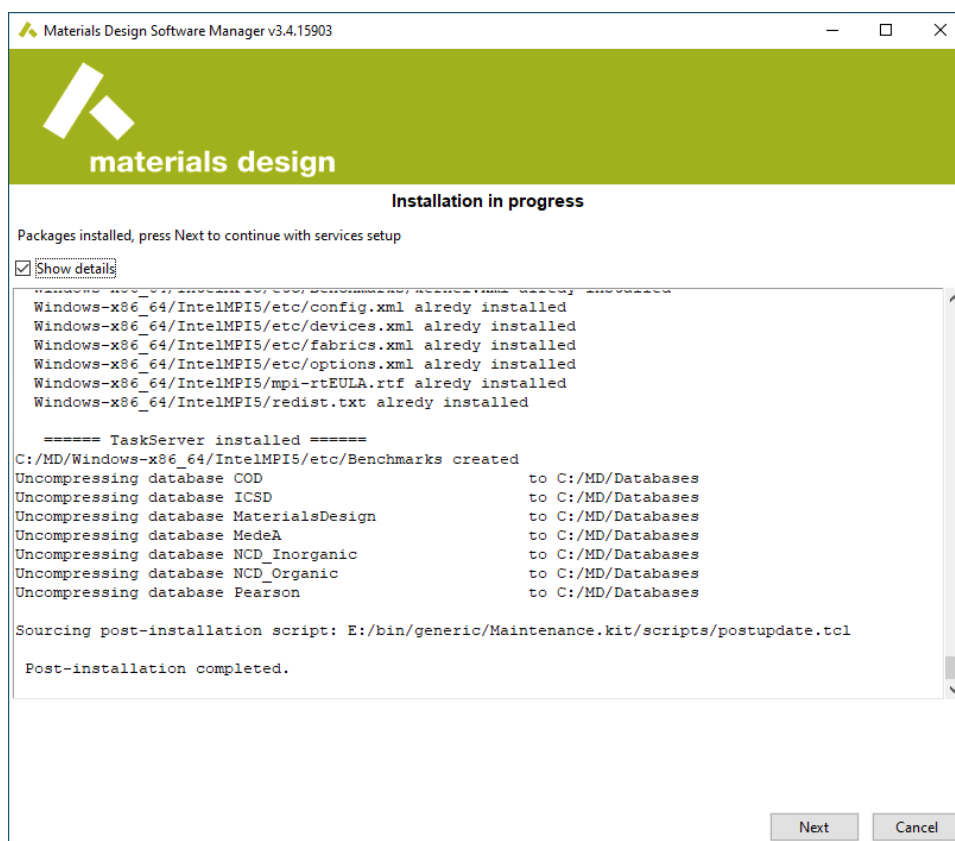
Materials Design Software Manager v3.4.15903

materials design

Installation in progress

Packages installed, press Next to continue with services setup

Show details

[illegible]
Windows-x86_64/IntelMPI5/etc/config.xml alredy installed
Windows-x86_64/IntelMPI5/etc/devices.xml alredy installed
Windows-x86_64/IntelMPI5/etc/fabrics.xml alredy installed
Windows-x86_64/IntelMPI5/etc/options.xml alredy installed
Windows-x86_64/IntelMPI5/mpi-rtEULA.rtf alredy installed
Windows-x86_64/IntelMPI5/redist.txt alredy installed

====== TaskServer installed ======
C:/MD/Windows-x86_64/IntelMPI5/etc/Benchmarks created
Uncompressing database COD to C:/MD/Databases
Uncompressing database ICSD to C:/MD/Databases
Uncompressing database MaterialsDesign to C:/MD/Databases
Uncompressing database MedeA to C:/MD/Databases
Uncompressing database NCD_Inorganic to C:/MD/Databases
Uncompressing database NCD_Organic to C:/MD/Databases
Uncompressing database Pearson to C:/MD/Databases

Sourcing post-installation script: E:/bin/generic/Maintenance.kit/scripts/postupdate.tcl

Post-installation completed.

Next
Cancel